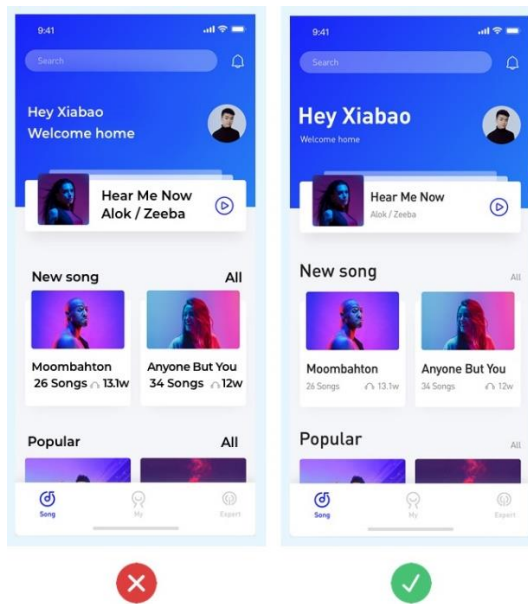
9:41

Search

Hey Xiabao
Welcome home

Hear Me Now
Alok / Zeeba

New song
All

Moombahton
26 Songs 13.1w

Anyone But You
34 Songs 12w

Popular
All

Song
My
Expert

9:41

Search

Hey Xiabao
Welcome home

Hear Me Now
Alok / Zeeba

New song
All

Moombahton
26 Songs 13.1w

Anyone But You
34 Songs 12w

Popular
All

Song
My
Expert